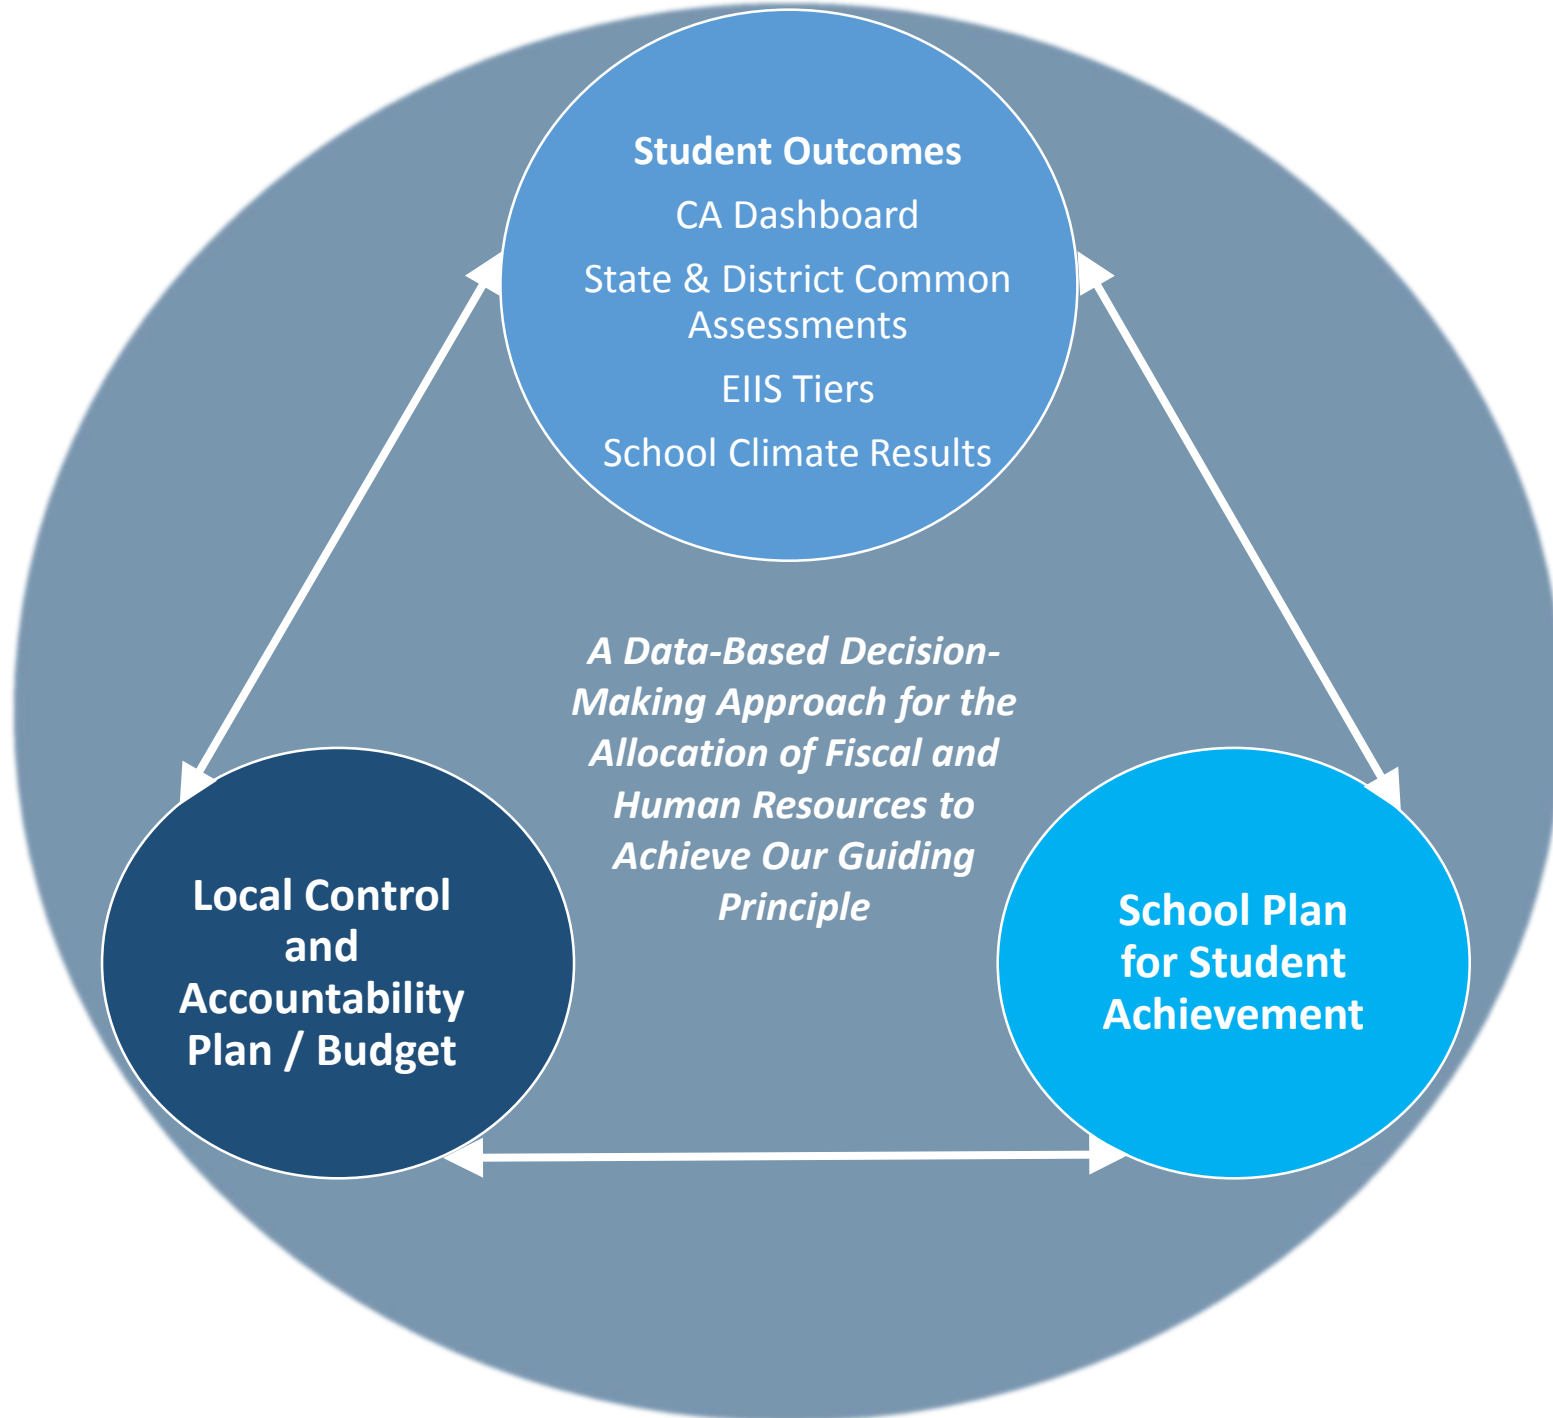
Student Outcomes
CA Dashboard
State & District Common Assessments
EIIS Tiers
School Climate Results

*A Data-Based Decision-Making Approach for the Allocation of Fiscal and Human Resources to Achieve Our Guiding Principle*

Local Control and Accountability Plan / Budget

School Plan for Student Achievement